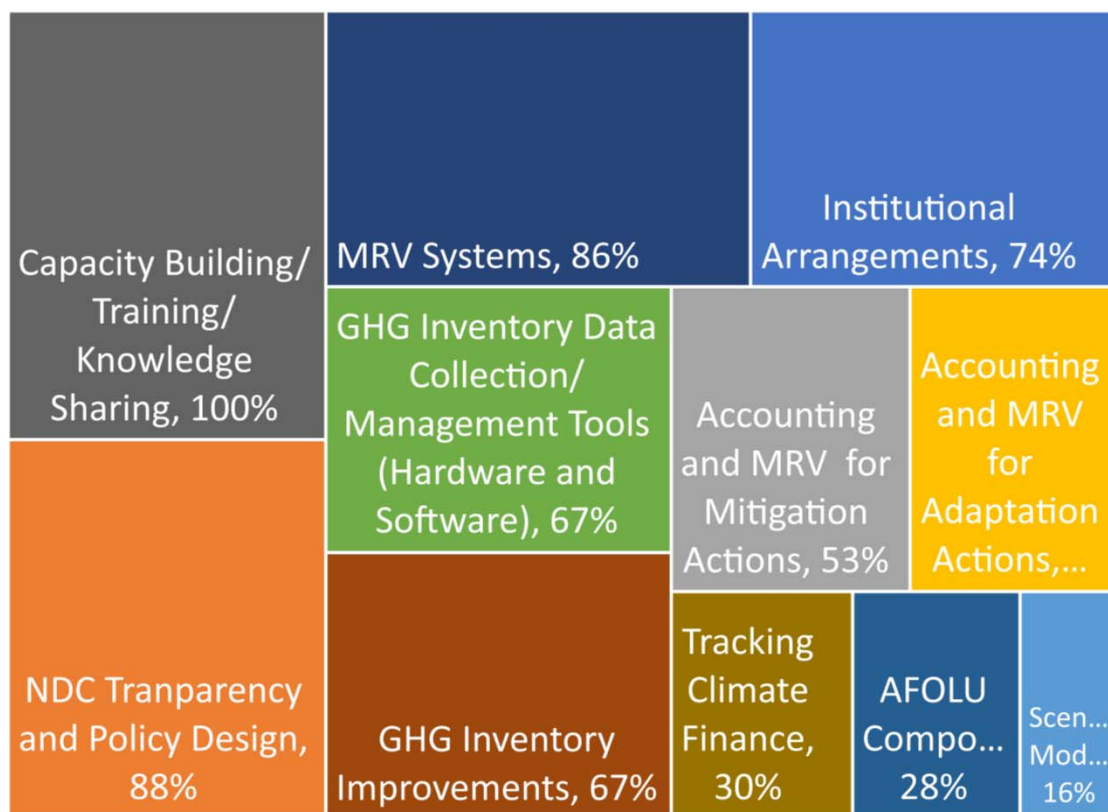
Capacity Building/ Training/ Knowledge Sharing, 100%

MRV Systems, 86%

Institutional Arrangements, 74%

GHG Inventory Data Collection/ Management Tools (Hardware and Software), 67%

Accounting and MRV for Mitigation Actions, 53%

Accounting and MRV for Adaptation Actions,...

NDC Tranparency and Policy Design, 88%

GHG Inventory Improvements, 67%

Tracking Climate Finance, 30%

AFOLU Compo... 28%

Scen... Mod... 16%